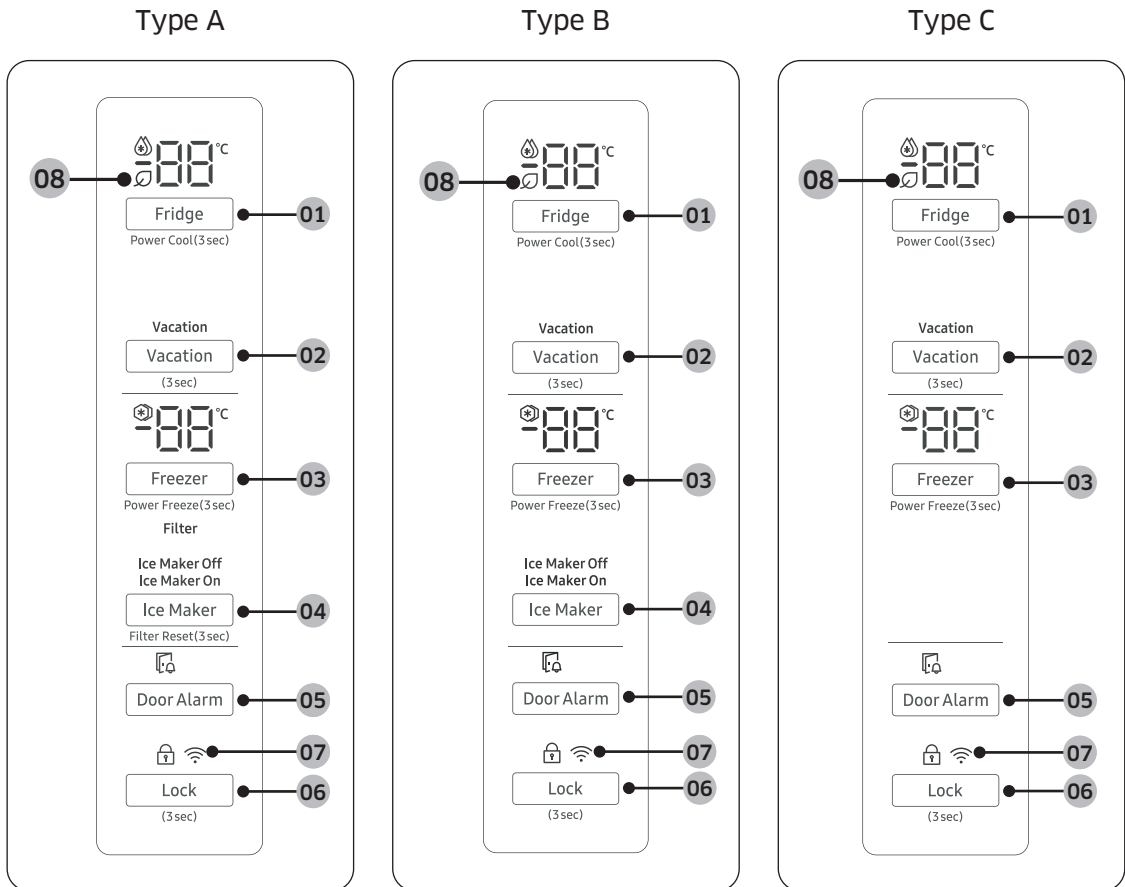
Type A

88 °C
08
Fridge 01
Power Cool(3sec)

Vacation
Vacation 02
(3sec)

88 °C
Freezer 03
Power Freeze(3sec)
Filter

Ice Maker Off
Ice Maker On
Ice Maker 04
Filter Reset(3sec)

Door Alarm 05
07
Lock 06
(3sec)

Type B

88 °C
08
Fridge 01
Power Cool(3sec)

Vacation
Vacation 02
(3sec)

88 °C
Freezer 03
Power Freeze(3sec)

Ice Maker Off
Ice Maker On
Ice Maker 04

Door Alarm 05
07
Lock 06
(3sec)

Type C

88 °C
08
Fridge 01
Power Cool(3sec)

Vacation
Vacation 02
(3sec)

88 °C
Freezer 03
Power Freeze(3sec)

Door Alarm 05
07
Lock 06
(3sec)